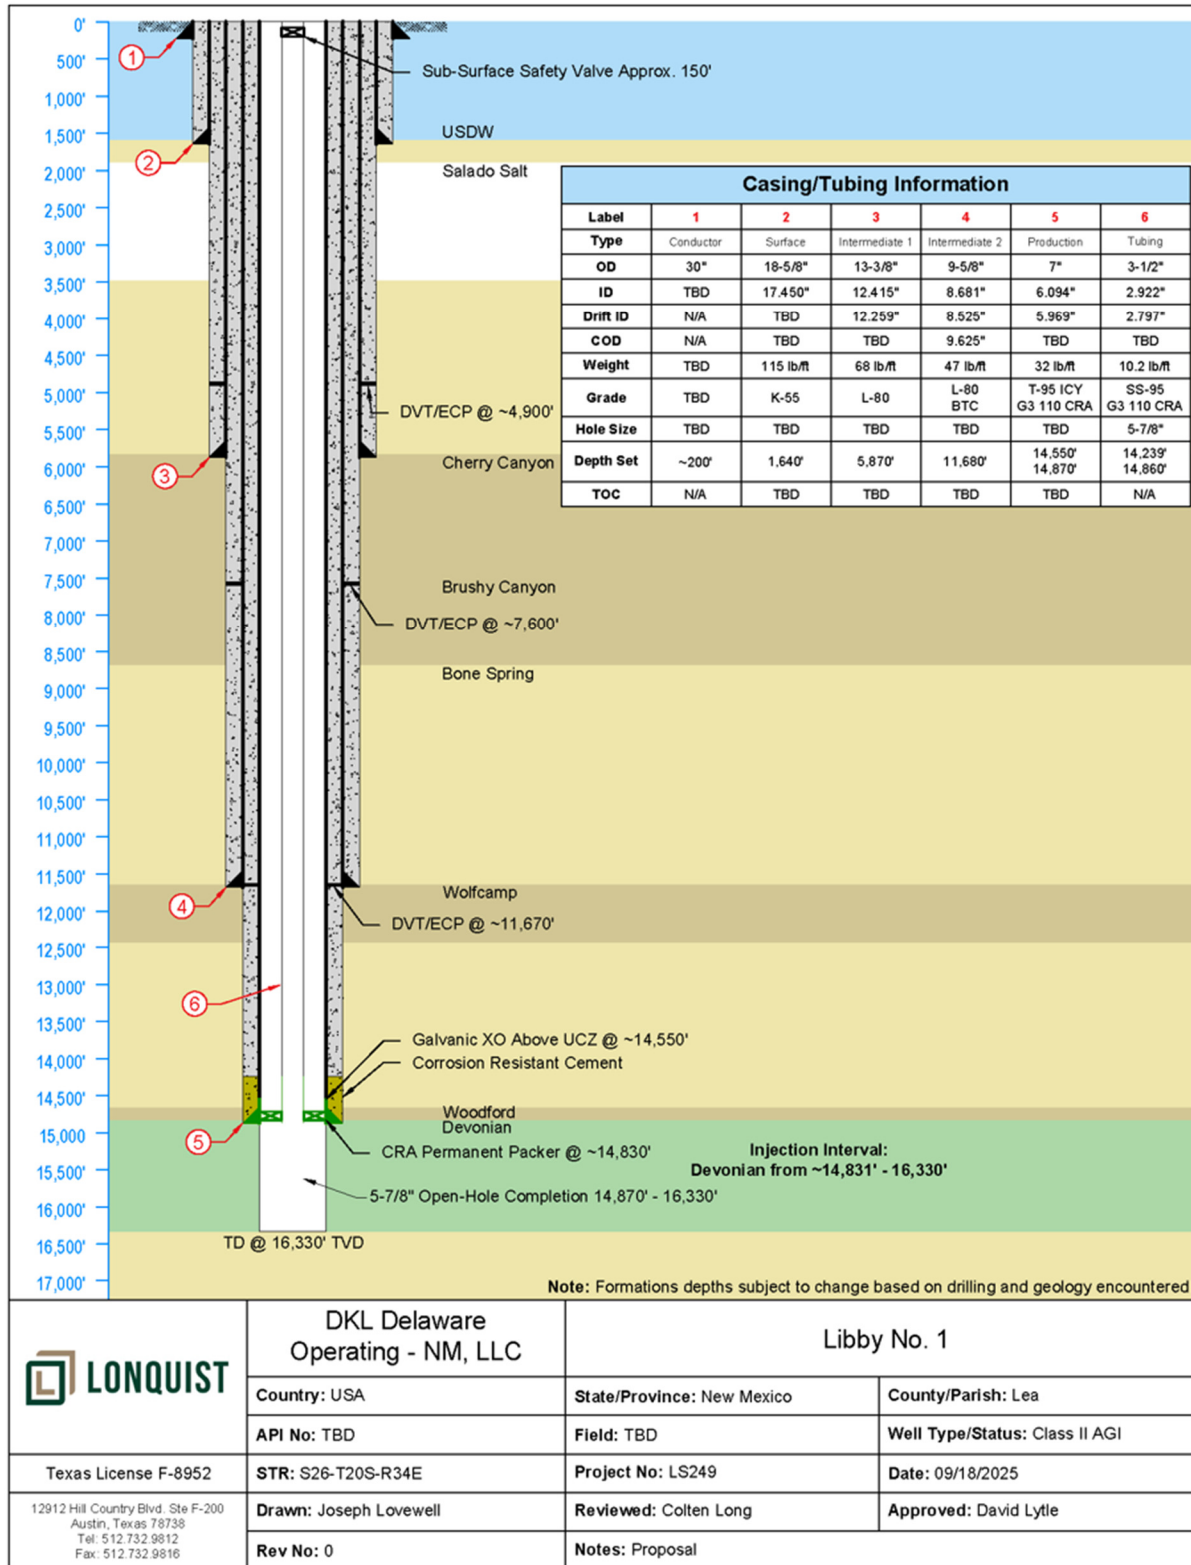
0'
500'
1,000'
1,500'
2,000'
2,500'
3,000'
3,500'
4,000'
4,500'
5,000'
5,500'
6,000'
6,500'
7,000'
7,500'
8,000'
8,500'
9,000'
9,500'
10,000'
10,500'
11,000'
11,500'
12,000'
12,500'
13,000'
13,500'
14,000'
14,500'
15,000'
15,500'
16,000'
16,500'
17,000'

1
Sub-Surface Safety Valve Approx. 150'
USDW
2
Salado Salt

Casing/Tubing Information

| Label | 1 | 2 | 3 | 4 | 5 | 6 |
|---|---|---|---|---|---|---|
| Type | Conductor | Surface | Intermediate 1 | Intermediate 2 | Production | Tubing |
| OD | 30" | 18-5/8" | 13-3/8" | 9-5/8" | 7" | 3-1/2" |
| ID | TBD | 17.450" | 12.415" | 8.681" | 6.094" | 2.922" |
| Drift ID | N/A | TBD | 12.259" | 8.525" | 5.969" | 2.797" |
| COD | N/A | TBD | TBD | 9.625" | TBD | TBD |
| Weight | TBD | 115 lb/ft | 68 lb/ft | 47 lb/ft | 32 lb/ft | 10.2 lb/ft |
| Grade | TBD | K-55 | L-80 | L-80 BTC | T-95 ICY G3 110 CRA | SS-95 G3 110 CRA |
| Hole Size | TBD | TBD | TBD | TBD | TBD | 5-7/8" |
| Depth Set | ~200' | 1,640' | 5,870' | 11,680' | 14,550' 14,870' | 14,239' 14,860' |
| TOC | N/A | TBD | TBD | TBD | TBD | N/A |

DVT/ECP @ ~4,900'
3
Cherry Canyon
Brushy Canyon
DVT/ECP @ ~7,600'
Bone Spring
4
Wolfcamp
DVT/ECP @ ~11,670'
6
Galvanic XO Above UCZ @ ~14,550'
Corrosion Resistant Cement
Woodford
Devonian
5
CRA Permanent Packer @ ~14,830'
Injection Interval:
Devonian from ~14,831' - 16,330'
5-7/8" Open-Hole Completion 14,870' - 16,330'
TD @ 16,330' TVD
Note: Formations depths subject to change based on drilling and geology encountered

LONQUIST
DKL Delaware Operating - NM, LLC
Libby No. 1
Country: USA
State/Province: New Mexico
County/Parish: Lea
API No: TBD
Field: TBD
Well Type/Status: Class II AGI
Texas License F-8952
STR: S26-T20S-R34E
Project No: LS249
Date: 09/18/2025
12912 Hill Country Blvd. Ste F-200 Austin, Texas 78738 Tel: 512.732.9812 Fax: 512.732.9816
Drawn: Joseph Lovewell
Reviewed: Colten Long
Approved: David Lytle
Rev No: 0
Notes: Proposal